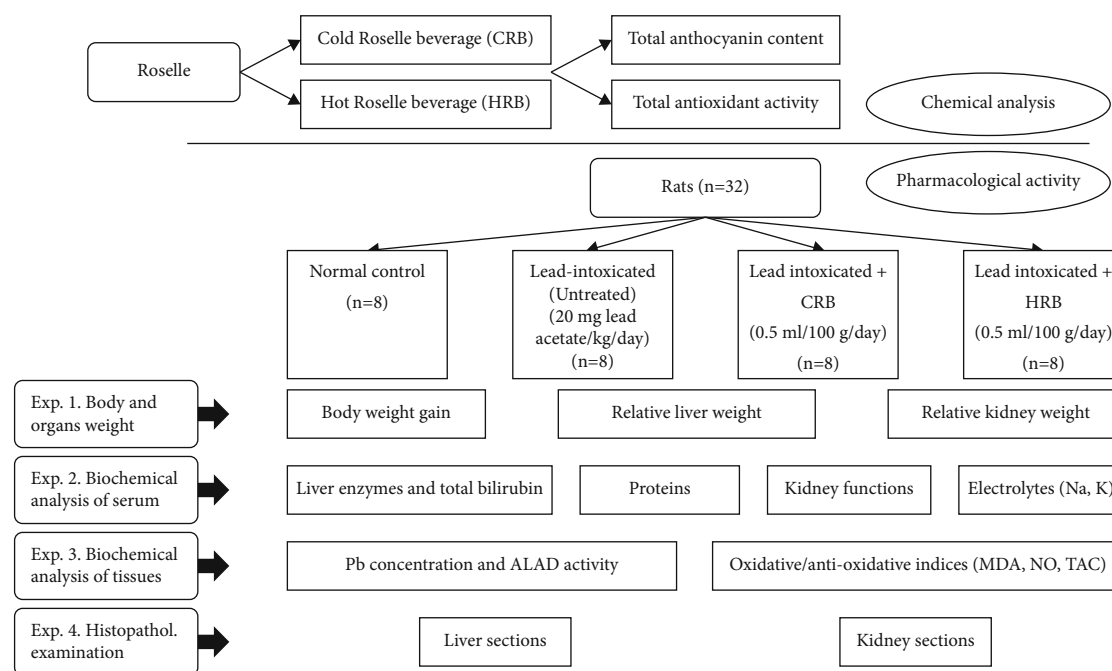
Roselle

Cold Roselle beverage (CRB)

Hot Roselle beverage (HRB)

Total anthocyanin content

Total antioxidant activity

Chemical analysis

Rats (n=32)

Pharmacological activity

Normal control (n=8)

Lead-intoxicated (Untreated) (20 mg lead acetate/kg/day) (n=8)

Lead intoxicated + CRB (0.5 ml/100 g/day) (n=8)

Lead intoxicated + HRB (0.5 ml/100 g/day) (n=8)

Exp. 1. Body and organs weight

Body weight gain

Relative liver weight

Relative kidney weight

Exp. 2. Biochemical analysis of serum

Liver enzymes and total bilirubin

Proteins

Kidney functions

Electrolytes (Na, K)

Exp. 3. Biochemical analysis of tissues

Pb concentration and ALAD activity

Oxidative/anti-oxidative indices (MDA, NO, TAC)

Exp. 4. Histopathol. examination

Liver sections

Kidney sections